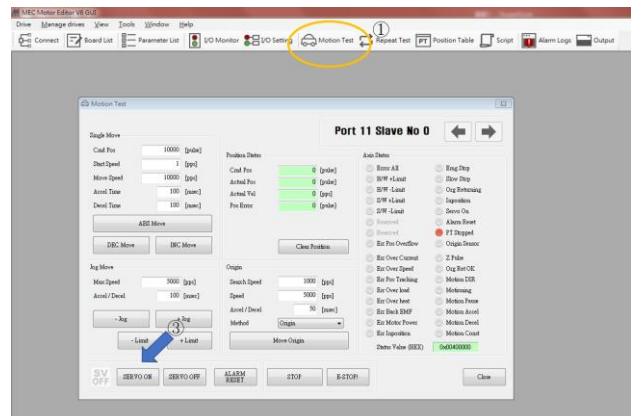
MEC Motor Editor V8 GUI
Drive Manage drives View Tools Window Help
Connect Board List Parameter List I/O Monitor I/O Setting Motion Test ① Repeat Test Position Table Script Alarm Logs Output

Motion Test

Port 11 Slave No 0

Single Move
Cmd Pos 10000 [pulse]
Start Speed 1 [pps]
Move Speed 10000 [pps]
Accel Time 100 [msec]
Decel Time 100 [msec]
ABS Move
DEC Move INC Move

Position Status
Cmd Pos 0 [pulse]
Actual Pos 0 [pulse]
Actual Vel 0 [pps]
Pos Error 0 [pulse]
Clear Position

Axis Status
Error All
H/W +Limit
H/W -Limit
S/W +Limit
S/W -Limit
Reserved
Reserved
Err Pos Overflow
Err Over Current
Err Over Speed
Err Pos Tracking
Err Over load
Err Over heat
Err Back EMF
Err Motor Power
Err Inposition
Emg Stop
Slow Stop
Org Returning
Inposition
Servo On
Alarm Reset
PT Stopped
Origin Sensor
Z Pulse
Org Ret OK
Motion DIR
Motioning
Motion Pause
Motion Accel
Motion Decel
Motion Const
Status Value (HEX) 0x00400000

Jog Move
Max Speed 5000 [pps]
Accel / Decel 100 [msec]
- Jog ③ + Jog
- Limit + Limit

Origin
Search Speed 1000 [pps]
Speed 5000 [pps]
Accel / Decel 50 [msec]
Method Origin
Move Origin

SV OFF SERVO ON SERVO OFF ALARM RESET STOP E-STOP! Close